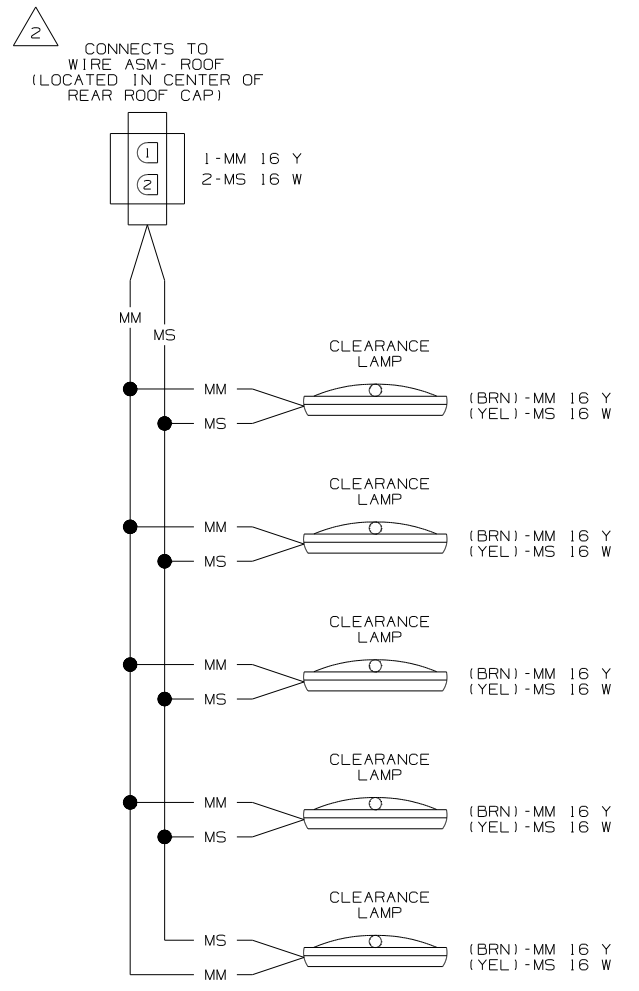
2

CONNECTS TO
WIRE ASM- ROOF
(LOCATED IN CENTER OF
REAR ROOF CAP)

1
2
1-MM 16 Y
2-MS 16 W

MM
MS

CLEARANCE LAMP
MM
MS
(BRN)-MM 16 Y
(YEL)-MS 16 W

CLEARANCE LAMP
MM
MS
(BRN)-MM 16 Y
(YEL)-MS 16 W

CLEARANCE LAMP
MM
MS
(BRN)-MM 16 Y
(YEL)-MS 16 W

CLEARANCE LAMP
MM
MS
(BRN)-MM 16 Y
(YEL)-MS 16 W

CLEARANCE LAMP
MS
MM
(BRN)-MM 16 Y
(YEL)-MS 16 W